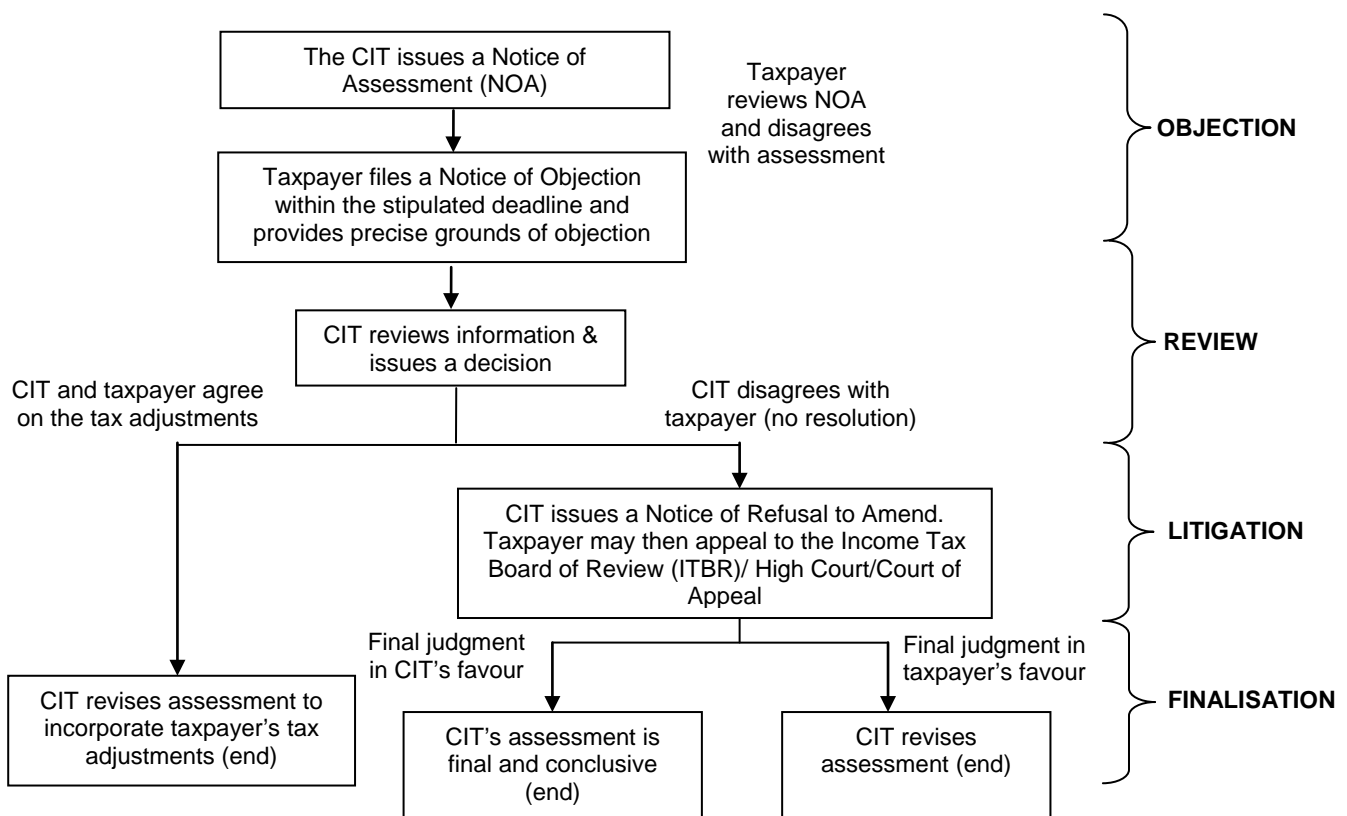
The CIT issues a Notice of Assessment (NOA)

Taxpayer reviews NOA and disagrees with assessment

OBJECTION

Taxpayer files a Notice of Objection within the stipulated deadline and provides precise grounds of objection

CIT reviews information & issues a decision

REVIEW

CIT and taxpayer agree on the tax adjustments

CIT disagrees with taxpayer (no resolution)

CIT issues a Notice of Refusal to Amend. Taxpayer may then appeal to the Income Tax Board of Review (ITBR)/ High Court/Court of Appeal

LITIGATION

Final judgment in CIT's favour

Final judgment in taxpayer's favour

CIT revises assessment to incorporate taxpayer's tax adjustments (end)

CIT's assessment is final and conclusive (end)

CIT revises assessment (end)

FINALISATION